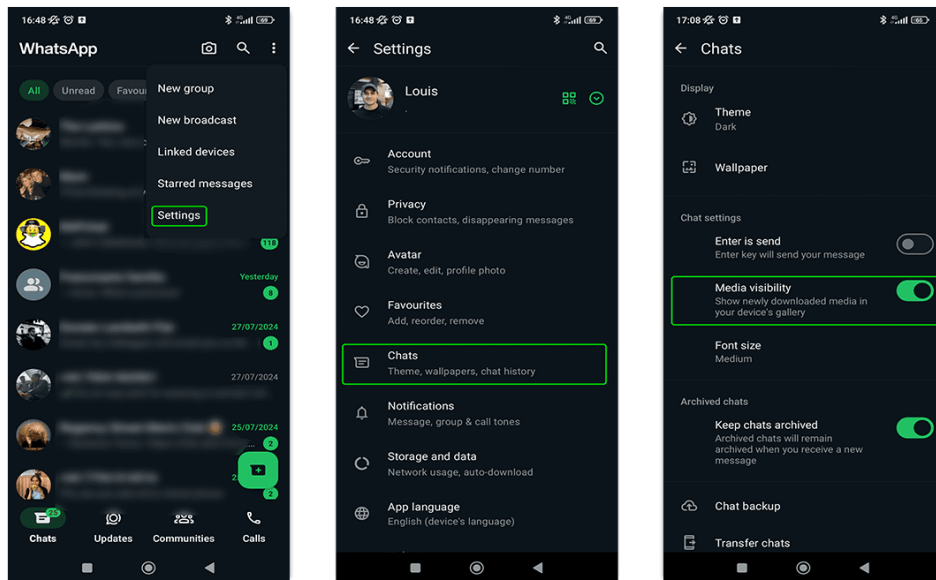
16:48
WhatsApp
All Unread Favou
New group
New broadcast
Linked devices
Starred messages
Settings
118
Yesterday
8
27/07/2024
1
27/07/2024
25/07/2024
2
2
25
Chats Updates Communities Calls

16:48
Settings
Louis
Account
Security notifications, change number
Privacy
Block contacts, disappearing messages
Avatar
Create, edit, profile photo
Favourites
Add, reorder, remove
Chats
Theme, wallpapers, chat history
Notifications
Message, group & call tones
Storage and data
Network usage, auto-download
App language
English (device's language)

17:08
Chats
Display
Theme
Dark
Wallpaper
Chat settings
Enter is send
Enter key will send your message
Media visibility
Show newly downloaded media in your device's gallery
Font size
Medium
Archived chats
Keep chats archived
Archived chats will remain archived when you receive a new message
Chat backup
Transfer chats